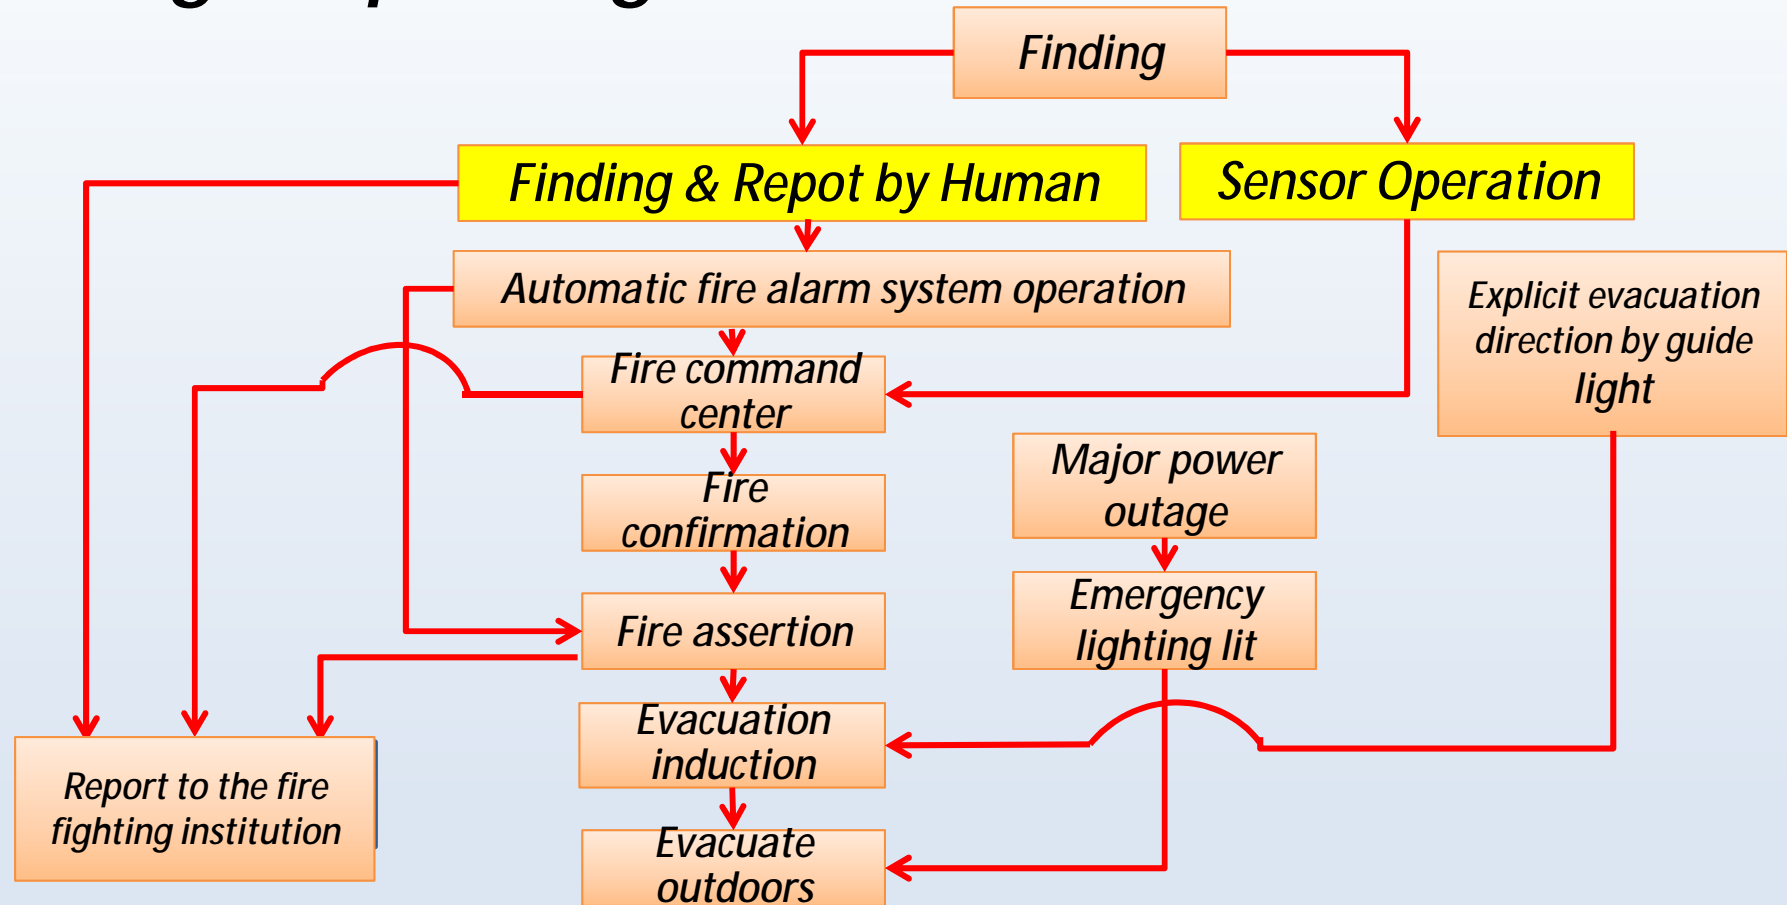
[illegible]

Finding

Finding & Repot by Human

Sensor Operation

Automatic fire alarm system operation

Explicit evacuation direction by guide light

Fire command center

Major power outage

Fire confirmation

Emergency lighting lit

Fire assertion

Evacuation induction

Report to the fire fighting institution

Evacuate outdoors